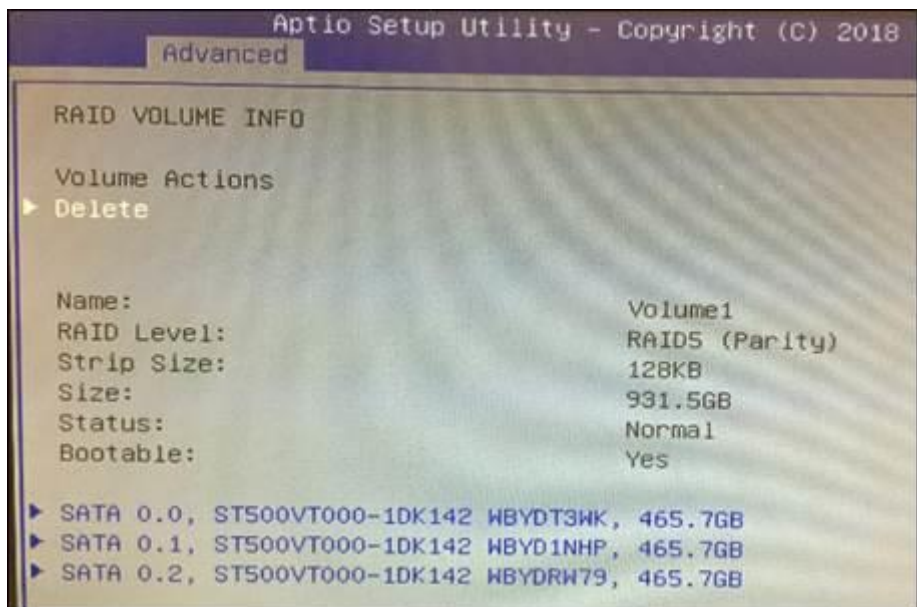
Aptio Setup Utility – Copyright (C) 2018
Advanced

RAID VOLUME INFO

Volume Actions
▶ Delete

| | |
|---|---|
| Name: | Volume1 |
| RAID Level: | RAID5 (Parity) |
| Strip Size: | 128KB |
| Size: | 931.5GB |
| Status: | Normal |
| Bootable: | Yes |

▶ SATA 0.0, ST500VT000-1DK142 WBYDT3WK, 465.7GB
▶ SATA 0.1, ST500VT000-1DK142 WBYD1NHP, 465.7GB
▶ SATA 0.2, ST500VT000-1DK142 WBYDRW79, 465.7GB